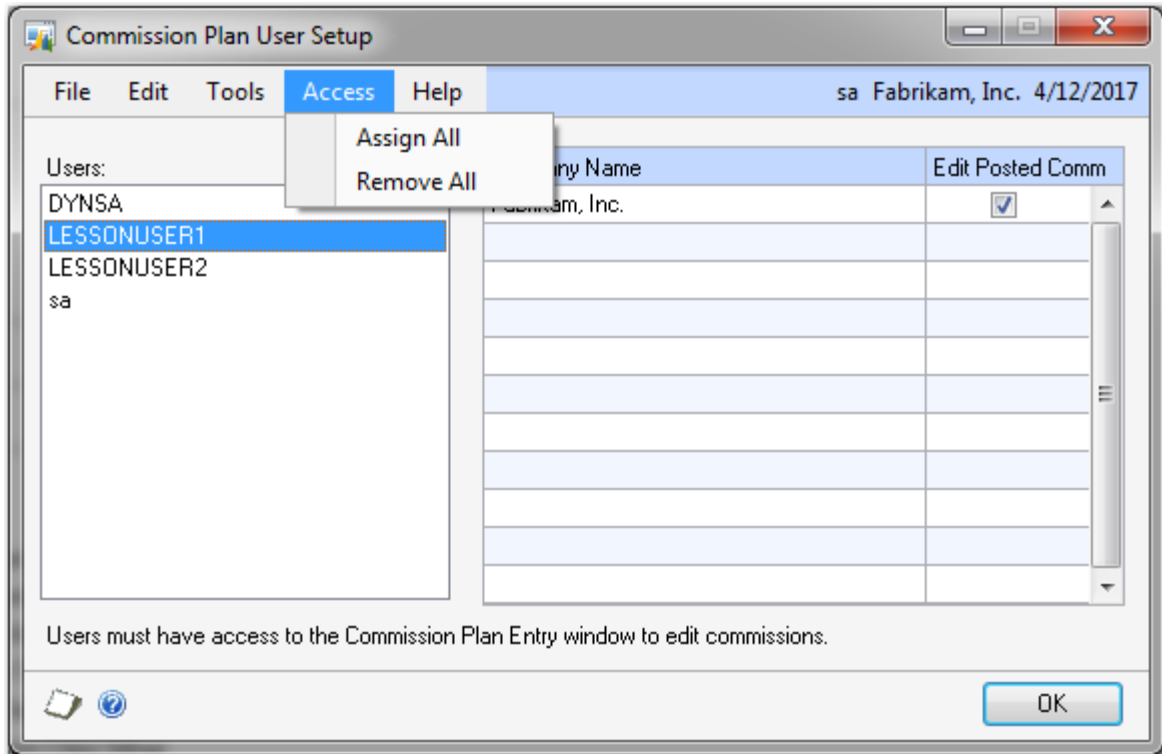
Commission Plan User Setup

File Edit Tools Access Help

sa Fabrikam, Inc. 4/12/2017

Assign All
Remove All

Users:
DYNSA
LESSONUSER1
LESSONUSER2
sa

| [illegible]ny Name | Edit Posted Comm |
|---|---|
| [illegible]ikam, Inc. | ☑ |

Users must have access to the Commission Plan Entry window to edit commissions.

OK